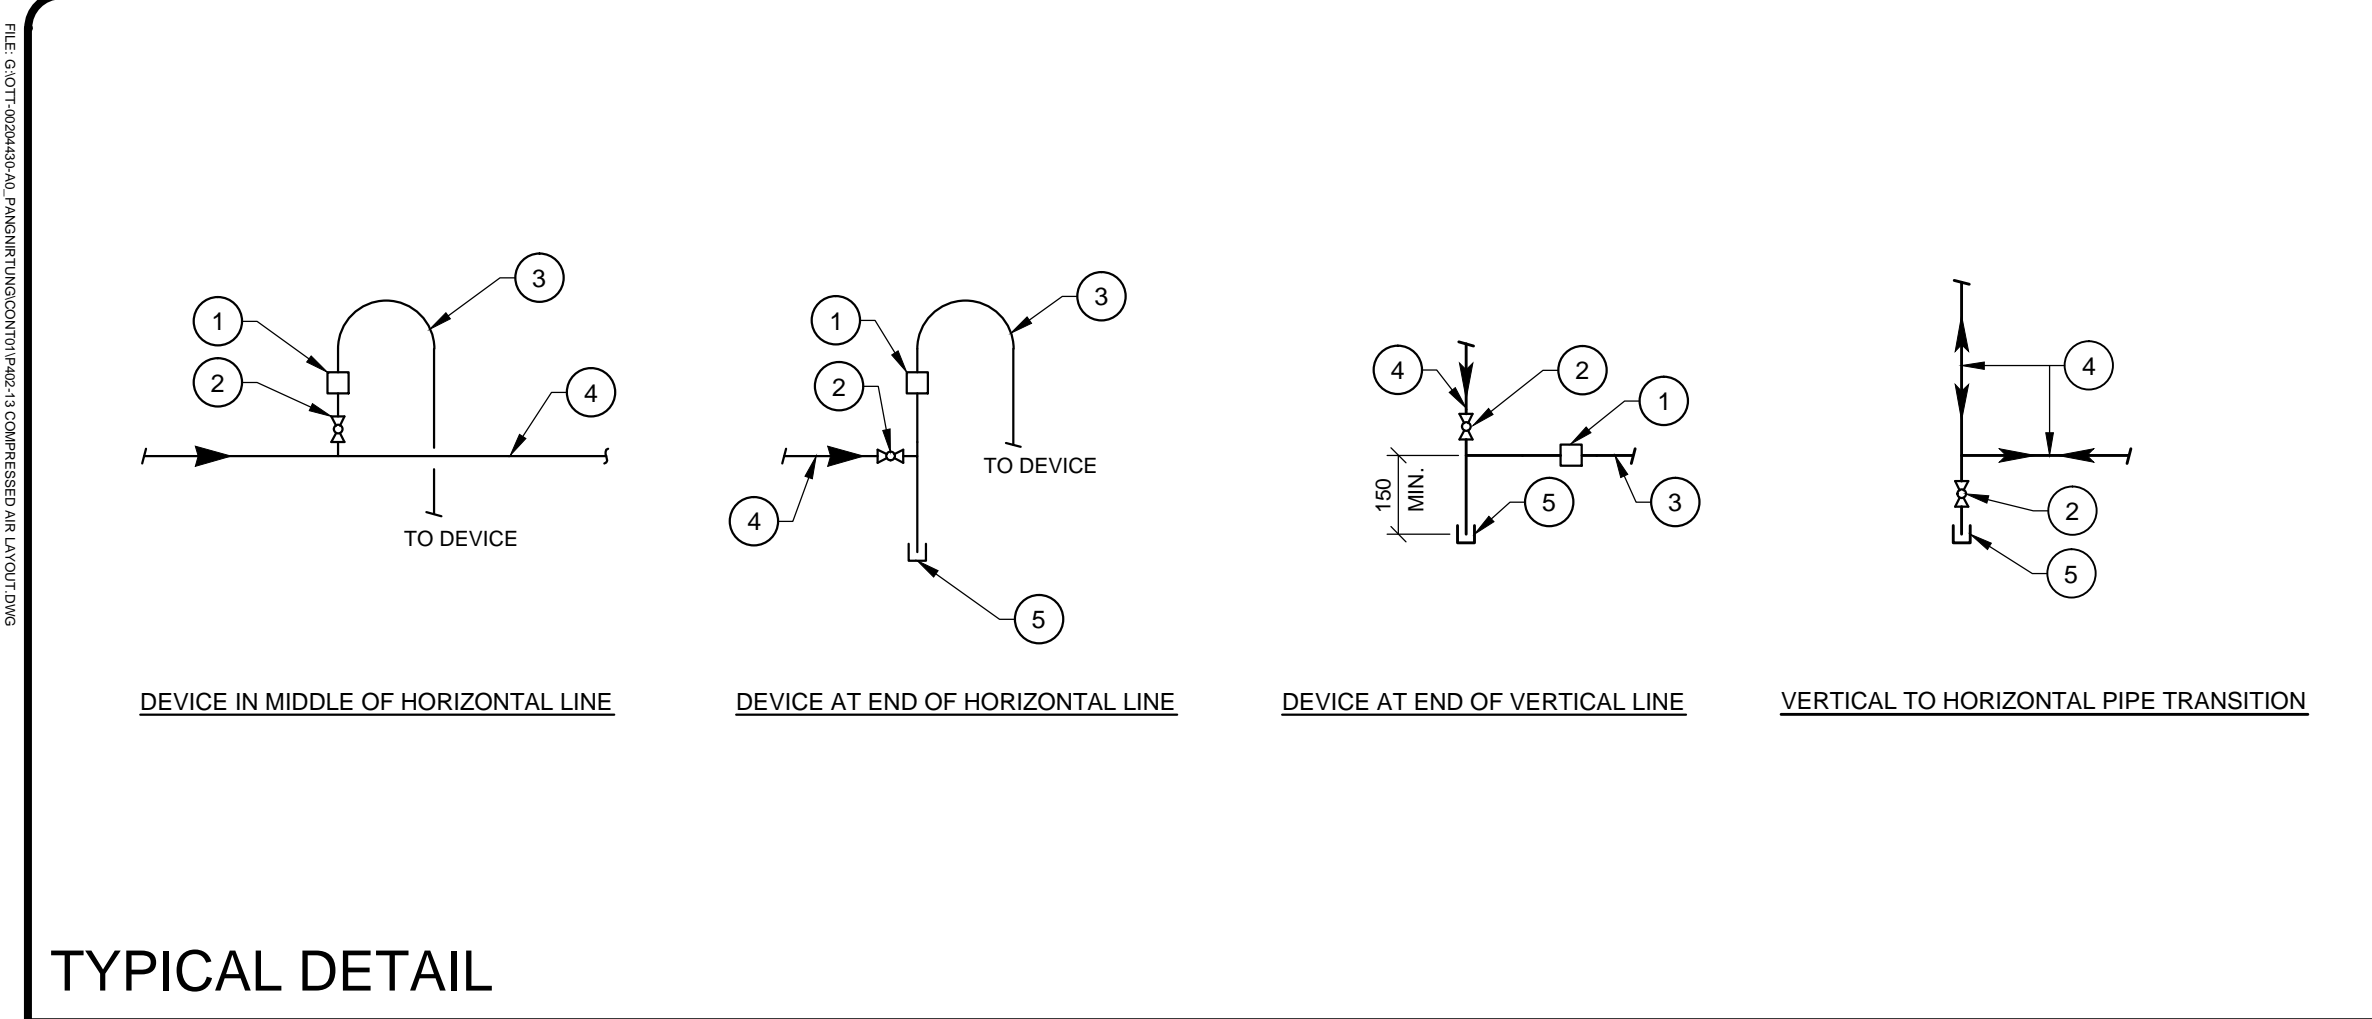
FILE: G:\OTT-00204430-A0_PANGNIRTUNG\CONT01\P402-13 COMPRESSED AIR LAYOUT.DWG

3
1
2
4
TO DEVICE

DEVICE IN MIDDLE OF HORIZONTAL LINE

3
1
2
TO DEVICE
4
5

DEVICE AT END OF HORIZONTAL LINE

4
2
1
150 MIN.
5
3

DEVICE AT END OF VERTICAL LINE

4
2
5

VERTICAL TO HORIZONTAL PIPE TRANSITION

TYPICAL DETAIL